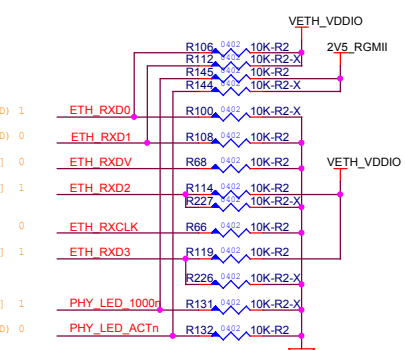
VETH_VDDIO

R106 0402 10K-R2
R112 0402 10K-R2-X
2V5_RGMII
R145 0402 10K-R2
R144 0402 10K-R2-X

D) 1 ETH_RXD0
R100 0402 10K-R2-X
D) 0 ETH_RXD1
R108 0402 10K-R2
] 0 ETH_RXDV
R68 0402 10K-R2
VETH_VDDIO
] 1 ETH_RXD2
R114 0402 10K-R2
R227 0402 10K-R2-X
0 ETH_RXCLK
R66 0402 10K-R2
] 1 ETH_RXD3
R119 0402 10K-R2
R226 0402 10K-R2-X
] 1 PHY_LED_1000n
R131 0402 10K-R2-X
D) 0 PHY_LED_ACTn
R132 0402 10K-R2